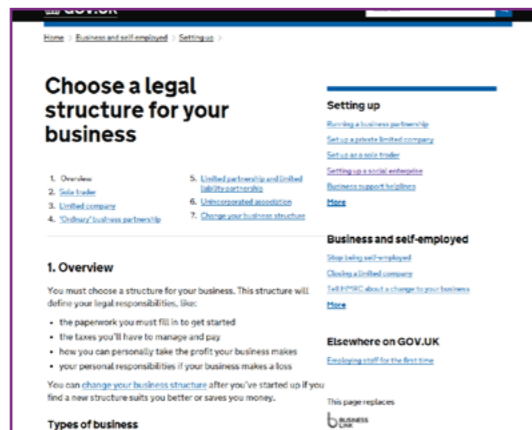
GOV.UK

Home > Business and self-employed > Setting up >

Choose a legal structure for your business

1. Overview
2. Sole trader
3. Limited company
4. 'Ordinary' business partnership
5. Limited partnership and limited liability partnership
6. Unincorporated association
7. Change your business structure

1. Overview

You must choose a structure for your business. This structure will define your legal responsibilities, like:

- the paperwork you must fill in to get started
- the taxes you'll have to manage and pay
- how you can personally take the profit your business makes
- your personal responsibilities if your business makes a loss

You can change your business structure after you've started up if you find a new structure suits you better or saves you money.

Types of business

Setting up

Running a business partnership
Set up a private limited company
Set up as a sole trader
Setting up a social enterprise
Business support helplines
More

Business and self-employed

Stop being self-employed
Closing a limited company
Tell HMRC about a change to your business
More

Elsewhere on GOV.UK

Employing staff for the first time

This page replaces

BUSINESS LINK